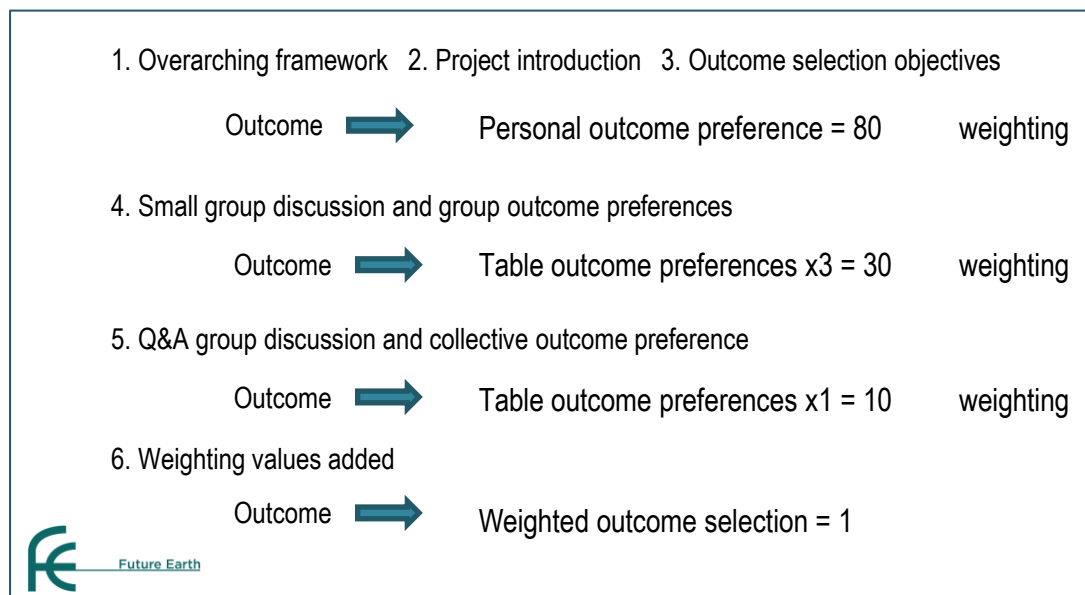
1. Overarching framework 2. Project introduction 3. Outcome selection objectives

Outcome Personal outcome preference = 80 weighting

4. Small group discussion and group outcome preferences

Outcome Table outcome preferences x3 = 30 weighting

5. Q&A group discussion and collective outcome preference

Outcome Table outcome preferences x1 = 10 weighting

6. Weighting values added

Outcome Weighted outcome selection = 1

FE Future Earth